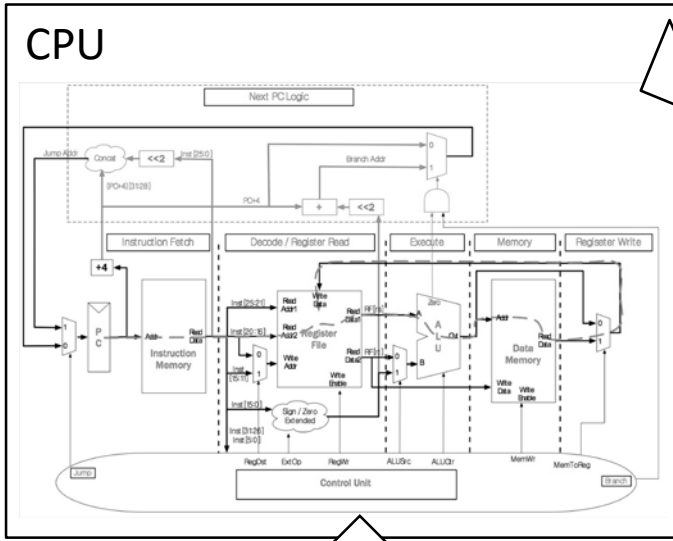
CPU

Next PC Logic

Jump Addr

Concat

<<2

Inst [25:0]

[PC+4] [31:28]

Branch Addr

0

1

PC+4

+

<<2

Instruction Fetch

Decode / Register Read

Execute

Memory

Regisester Write

+4

1

0

P C

Addr

Read Data

Instruction Memory

Inst [25:21]

Inst [20:16]

Inst [15:11]

Read Addr1

Read Addr2

Write Addr

Write Data

Register File

Read Data1

Read Data2

Write Enable

RF[rs]

RF[rt]

0

1

Zero

A

L

U

A

B

Out

Addr

Read Data

Data Memory

Write Data

Write Enable

0

1

Inst [15:0]

Sign / Zero Extended

Inst [31:26]

Inst [5:0]

Jump

RegDst

ExtOp

RegWr

ALUSrc

ALUCtr

MemWr

MemToReg

Branch

Control Unit